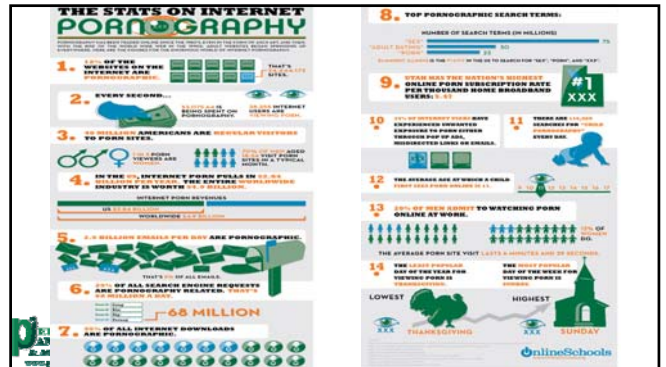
THE STATS ON INTERNET PORNOGRAPHY

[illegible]

1. 12% OF THE WEBSITES ON THE INTERNET ARE PORNOGRAPHIC. THAT'S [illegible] SITES.

2. EVERY SECOND... $3,075.64 IS BEING SPENT ON PORNOGRAPHY. 28,258 INTERNET USERS ARE VIEWING PORN.

3. 40 MILLION AMERICANS ARE REGULAR VISITORS TO PORN SITES.

1 IN 3 PORN VIEWERS ARE WOMEN.

70% OF MEN AGED 18-24 VISIT PORN SITES IN A TYPICAL MONTH.

4. IN THE US, INTERNET PORN PULLS IN $2.84 BILLION PER YEAR. THE ENTIRE WORLDWIDE INDUSTRY IS WORTH $4.9 BILLION.

INTERNET PORN REVENUES

US $2.84 BILLION

WORLDWIDE $4.9 BILLION

5. 2.5 BILLION EMAILS PER DAY ARE PORNOGRAPHIC.

THAT'S 8% OF ALL EMAILS.

6. 25% OF ALL SEARCH ENGINE REQUESTS ARE PORNOGRAPHY RELATED. THAT'S 68 MILLION A DAY.

68 MILLION

7. 35% OF ALL INTERNET DOWNLOADS ARE PORNOGRAPHIC.

8. TOP PORNOGRAPHIC SEARCH TERMS:

NUMBER OF SEARCH TERMS (IN MILLIONS)

"SEX" 75

"ADULT DATING" 30

"PORN" 23

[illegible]

9. UTAH HAS THE NATION'S HIGHEST ONLINE PORN SUBSCRIPTION RATE PER THOUSAND HOME BROADBAND USERS: 5.47

#1 XXX

10. 34% OF INTERNET USERS HAVE EXPERIENCED UNWANTED EXPOSURE TO PORN EITHER THROUGH POP UP ADS, MISDIRECTED LINKS OR EMAILS.

11. THERE ARE 116,000 SEARCHES FOR "CHILD PORNOGRAPHY" EVERY DAY.

12. THE AVERAGE AGE AT WHICH A CHILD FIRST SEES PORN ONLINE IS 11.

13. 20% OF MEN ADMIT TO WATCHING PORN ONLINE AT WORK.

13% OF WOMEN DO.

THE AVERAGE PORN SITE VISIT LASTS 6 MINUTES AND 19 SECONDS.

14. THE LEAST POPULAR DAY OF THE YEAR FOR VIEWING PORN IS THANKSGIVING.

THE MOST POPULAR DAY OF THE WEEK FOR VIEWING PORN IS SUNDAY.

LOWEST

HIGHEST

THANKSGIVING

SUNDAY

OnlineSchools